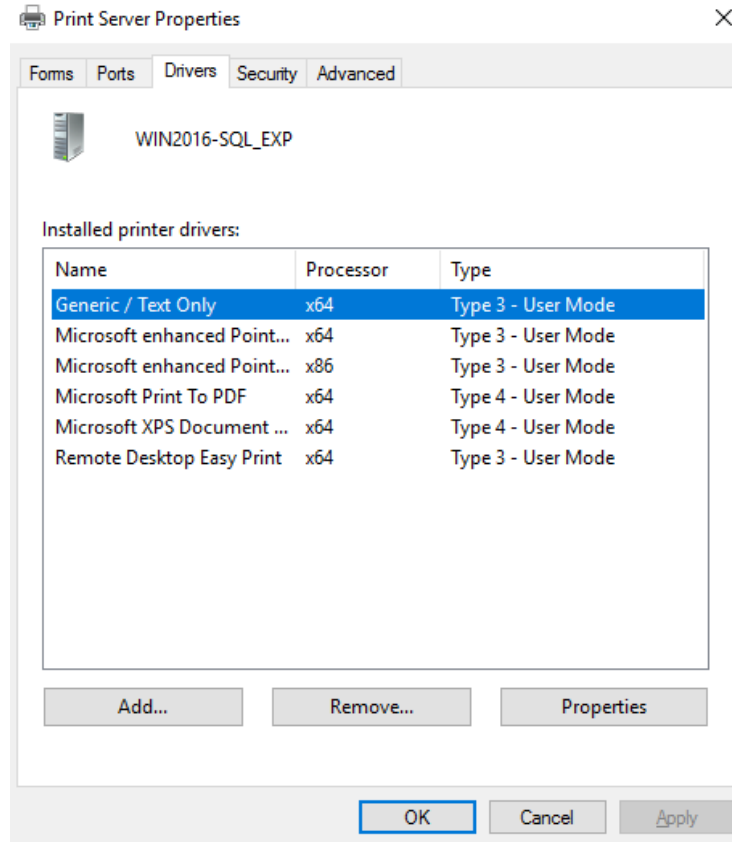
Print Server Properties

×

Forms | Ports | Drivers | Security | Advanced

WIN2016-SQL_EXP

Installed printer drivers:

| Name | Processor | Type |
|---|---|---|
| Generic / Text Only | x64 | Type 3 - User Mode |
| Microsoft enhanced Point... | x64 | Type 3 - User Mode |
| Microsoft enhanced Point... | x86 | Type 3 - User Mode |
| Microsoft Print To PDF | x64 | Type 4 - User Mode |
| Microsoft XPS Document ... | x64 | Type 4 - User Mode |
| Remote Desktop Easy Print | x64 | Type 3 - User Mode |

Add... | Remove... | Properties

OK | Cancel | Apply